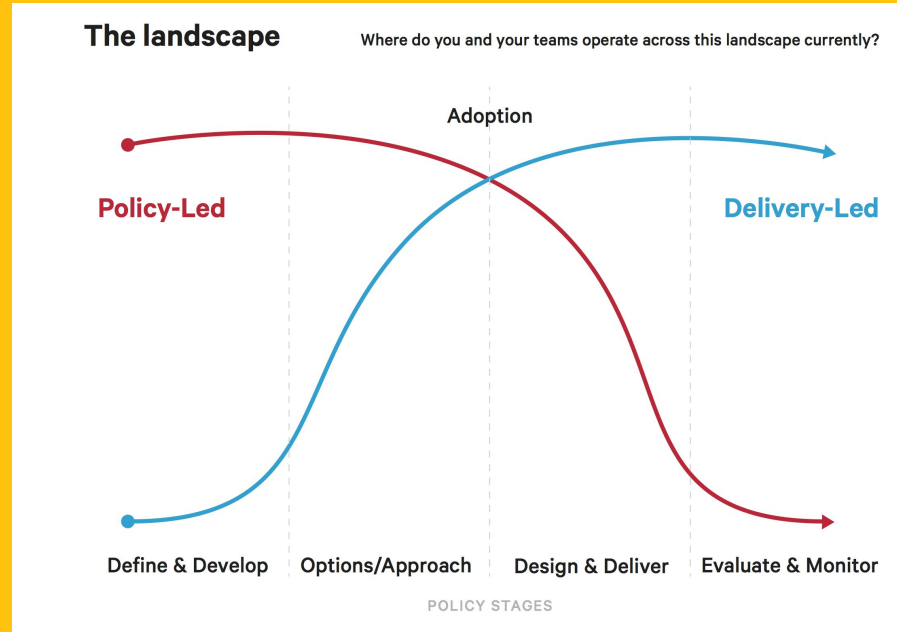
The landscape

Where do you and your teams operate across this landscape currently?

Adoption

Policy-Led

Delivery-Led

Define & Develop

Options/Approach

Design & Deliver

Evaluate & Monitor

POLICY STAGES